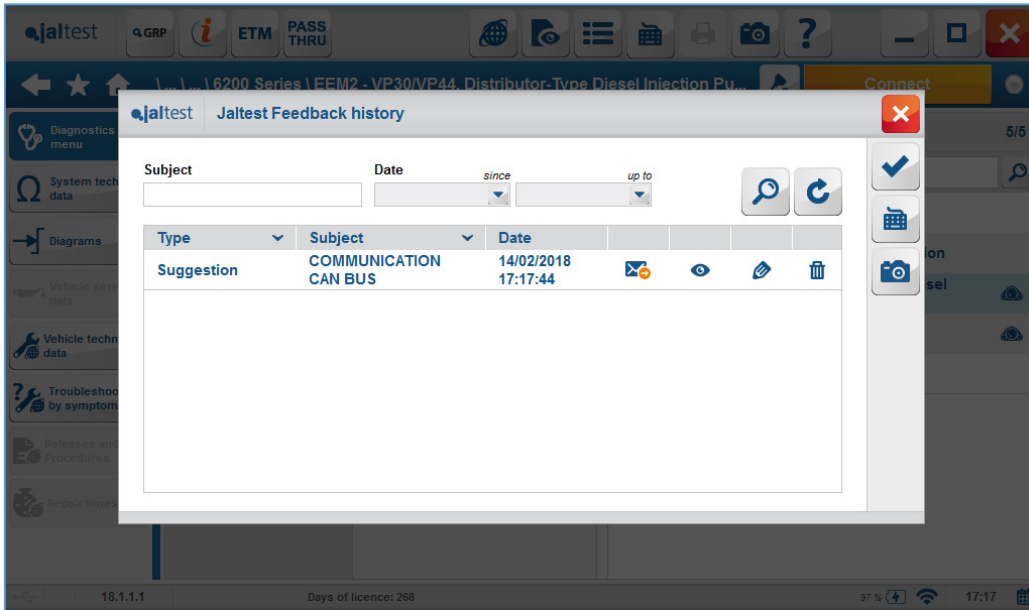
jaltest GRP ETM PASS THRU

\ ... \ ... \ 6200 Series \ EEM2 - VP30/VP44. Distributor-Type Diesel Injection Pu...

Connect

Diagnostics menu

System tech data

Diagrams

Vehicle serv data

Vehicle techn data

Troubleshoo by symptom

Releases and Procedures

Repair times

5/5

ion

sel

jaltest Jaltest Feedback history

Subject

Date

since

up to

| Type | Subject | Date | | | | |
|---|---|---|---|---|---|---|
| Suggestion | COMMUNICATION CAN BUS | 14/02/2018 17:17:44 | | | | |

18.1.1.1

Days of licence: 268

97 %

17:17